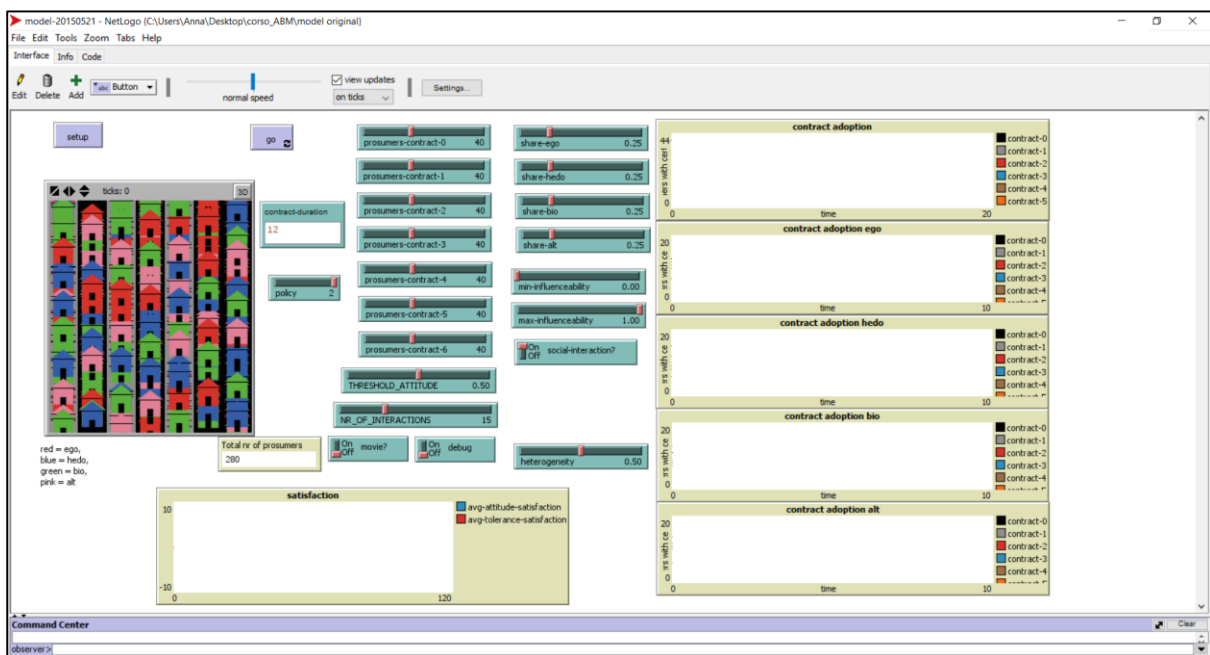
model-20150521 - NetLogo {C:\Users\Anna\Desktop\corso_ABM\model original}

File Edit Tools Zoom Tabs Help

Interface Info Code

Edit Delete Add Button

normal speed

view updates

on ticks

Settings...

setup

go

ticks: 0

3D

contract-duration
12

policy 2

prosumers-contract-0 40

prosumers-contract-1 40

prosumers-contract-2 40

prosumers-contract-3 40

prosumers-contract-4 40

prosumers-contract-5 40

prosumers-contract-6 40

THRESHOLD_ATTITUDE 0.50

NR_OF_INTERACTIONS 15

share-ego 0.25

share-hedo 0.25

share-bio 0.25

share-alt 0.25

min-influenceability 0.00

max-influenceability 1.00

On Off social-interaction?

heterogeneity 0.50

red = ego,
blue = hedo,
green = bio,
pink = alt

Total nr of prosumers
280

On Off movie?

On Off debug

contract adoption
44
0
0 time 20
contract-0
contract-1
contract-2
contract-3
contract-4
contract-5

contract adoption ego
20
0
0 time 10
contract-0
contract-1
contract-2
contract-3
contract-4

contract adoption hedo
20
0
0 time 10
contract-0
contract-1
contract-2
contract-3
contract-4

contract adoption bio
20
0
0 time 10
contract-0
contract-1
contract-2
contract-3
contract-4

contract adoption alt
20
0
0 time 10
contract-0
contract-1
contract-2
contract-3
contract-4

satisfaction
10
-10
0 120
avg-attitude-satisfaction
avg-tolerance-satisfaction

Command Center

Clear

observer>